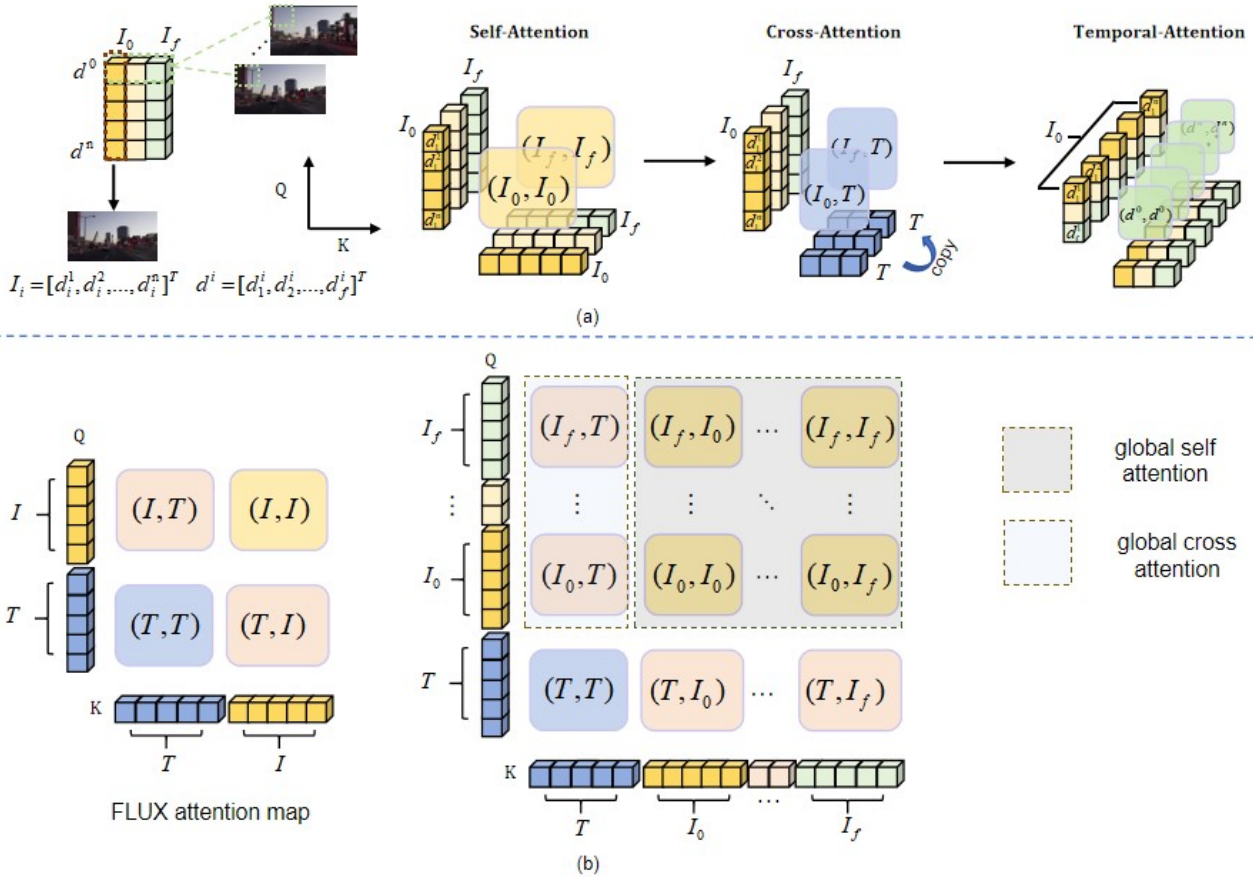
$I_0$ $I_f$

$d^0$

$d^n$

$I_i = [d_i^1, d_i^2, ..., d_i^n]^T$ $d^i = [d_1^i, d_2^i, ..., d_f^i]^T$

Q

K

Self-Attention

$I_f$

$I_0$

$(I_f, I_f)$

$(I_0, I_0)$

$I_f$

$I_0$

Cross-Attention

$I_f$

$I_0$

$(I_f, T)$

$(I_0, T)$

$T$

$T$

copy

Temporal-Attention

$I_0$

$(d^0, d^0)$

(a)

Q

$I$

$T$

$(I,T)$ $(I,I)$

$(T,T)$ $(T,I)$

K

$T$ $I$

FLUX attention map

Q

$I_f$

$I_0$

$T$

$(I_f,T)$ $(I_f,I_0)$ ··· $(I_f,I_f)$

⋮ ⋮ ⋱ ⋮

$(I_0,T)$ $(I_0,I_0)$ ··· $(I_0,I_f)$

$(T,T)$ $(T,I_0)$ ··· $(T,I_f)$

K

$T$ $I_0$ ··· $I_f$

global self attention

global cross attention

(b)